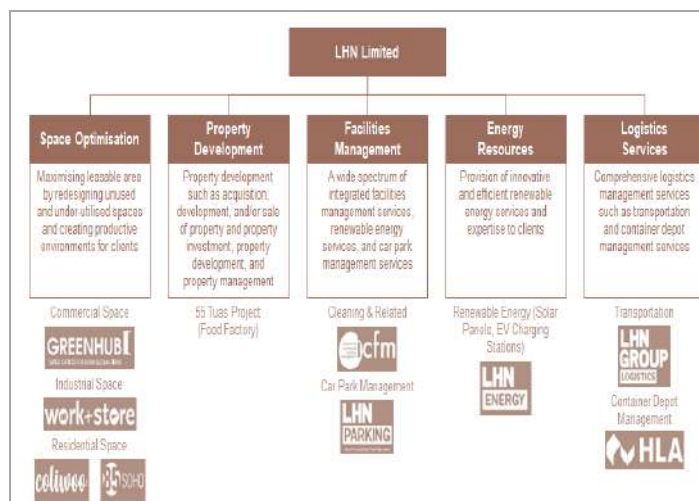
LHN Limited

Space Optimisation

Maximising leasable area by redesigning unused and under-utilised spaces and creating productive environments for clients

Commercial Space

GREENHUB

Industrial Space

work+store

Residential Space

coliwoo

SOHO

Property Development

Property development such as acquisition, development, and/or sale of property and property investment, property development, and property management

55 Tuas Project (Food Factory)

Facilities Management

A wide spectrum of integrated facilities management services, renewable energy services, and car park management services

Cleaning & Related

cfm

Car Park Management

LHN PARKING

Energy Resources

Provision of innovative and efficient renewable energy services and expertise to clients

Renewable Energy (Solar Panels, EV Charging Stations)

LHN ENERGY

Logistics Services

Comprehensive logistics management services such as transportation and container depot management services

Transportation

LHN GROUP LOGISTICS

Container Depot Management

HLA